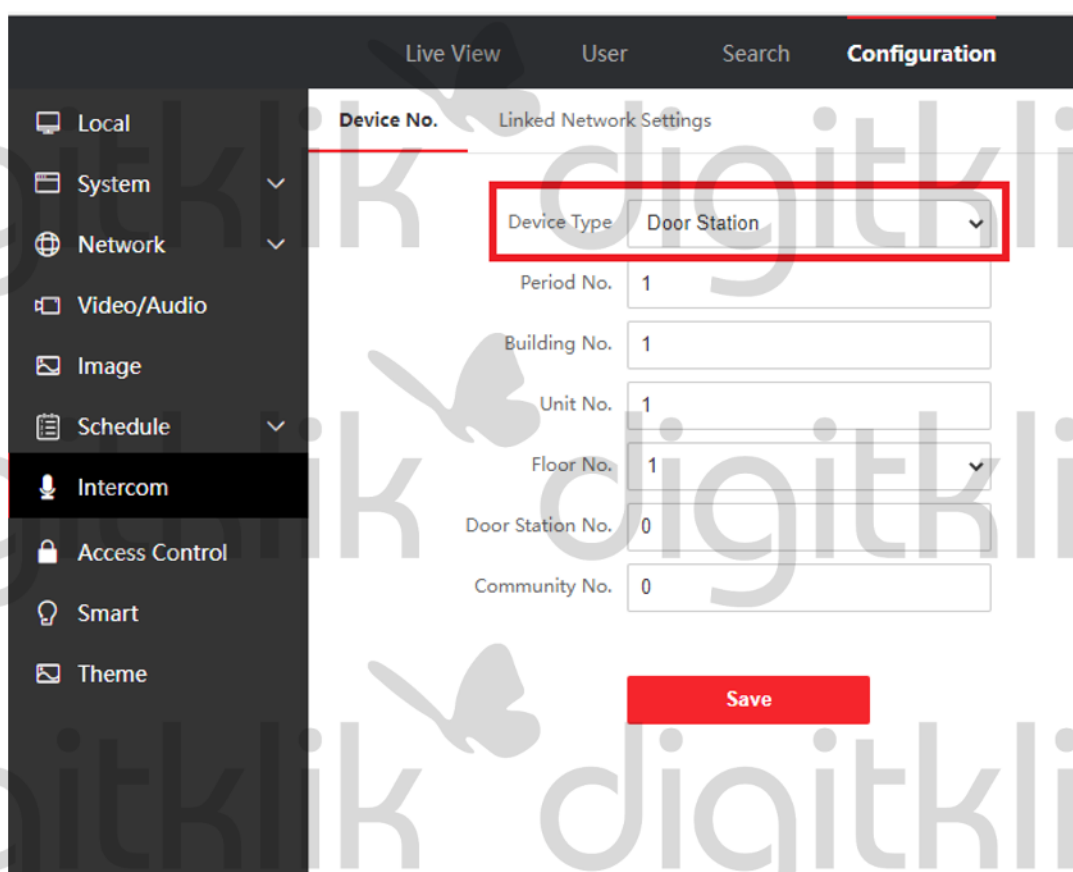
Live View User Search Configuration

Local
System
Network
Video/Audio
Image
Schedule
Intercom
Access Control
Smart
Theme

Device No. Linked Network Settings

Device Type Door Station
Period No. 1
Building No. 1
Unit No. 1
Floor No. 1
Door Station No. 0
Community No. 0

Save

digitklik